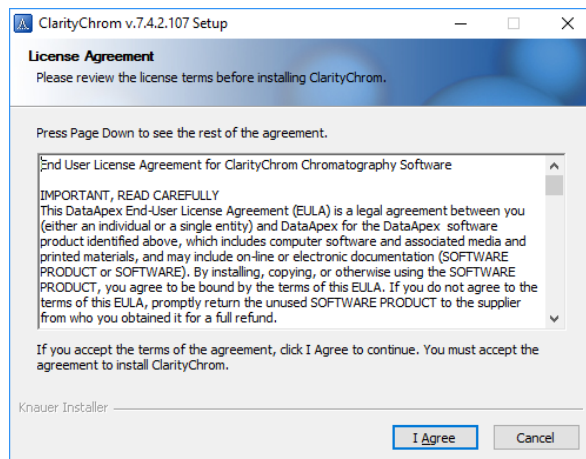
ClarityChrom v.7.4.2.107 Setup

License Agreement

Please review the license terms before installing ClarityChrom.

Press Page Down to see the rest of the agreement.

End User License Agreement for ClarityChrom Chromatography Software

IMPORTANT, READ CAREFULLY
This DataApex End-User License Agreement (EULA) is a legal agreement between you (either an individual or a single entity) and DataApex for the DataApex software product identified above, which includes computer software and associated media and printed materials, and may include on-line or electronic documentation (SOFTWARE PRODUCT or SOFTWARE). By installing, copying, or otherwise using the SOFTWARE PRODUCT, you agree to be bound by the terms of this EULA. If you do not agree to the terms of this EULA, promptly return the unused SOFTWARE PRODUCT to the supplier from who you obtained it for a full refund.

If you accept the terms of the agreement, click I Agree to continue. You must accept the agreement to install ClarityChrom.

Knauer Installer

I Agree

Cancel